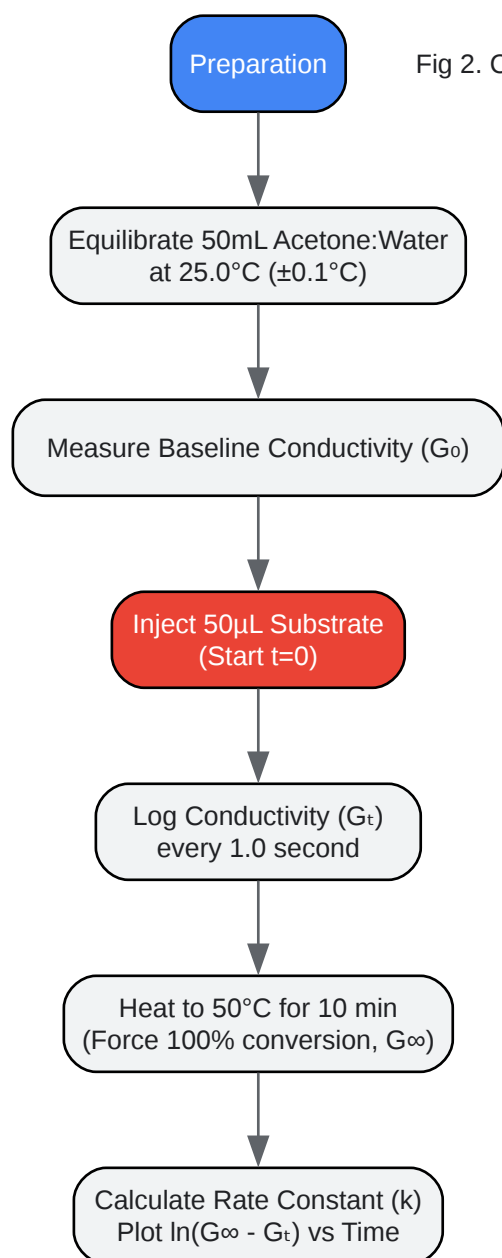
Preparation

Fig 2. C

Equilibrate 50mL Acetone:Water at 25.0°C (±0.1°C)

Measure Baseline Conductivity ($G_0$)

Inject 50µL Substrate (Start t=0)

Log Conductivity ($G_t$) every 1.0 second

Heat to 50°C for 10 min (Force 100% conversion, $G_\infty$)

Calculate Rate Constant (k) Plot $\ln(G_\infty - G_t)$ vs Time